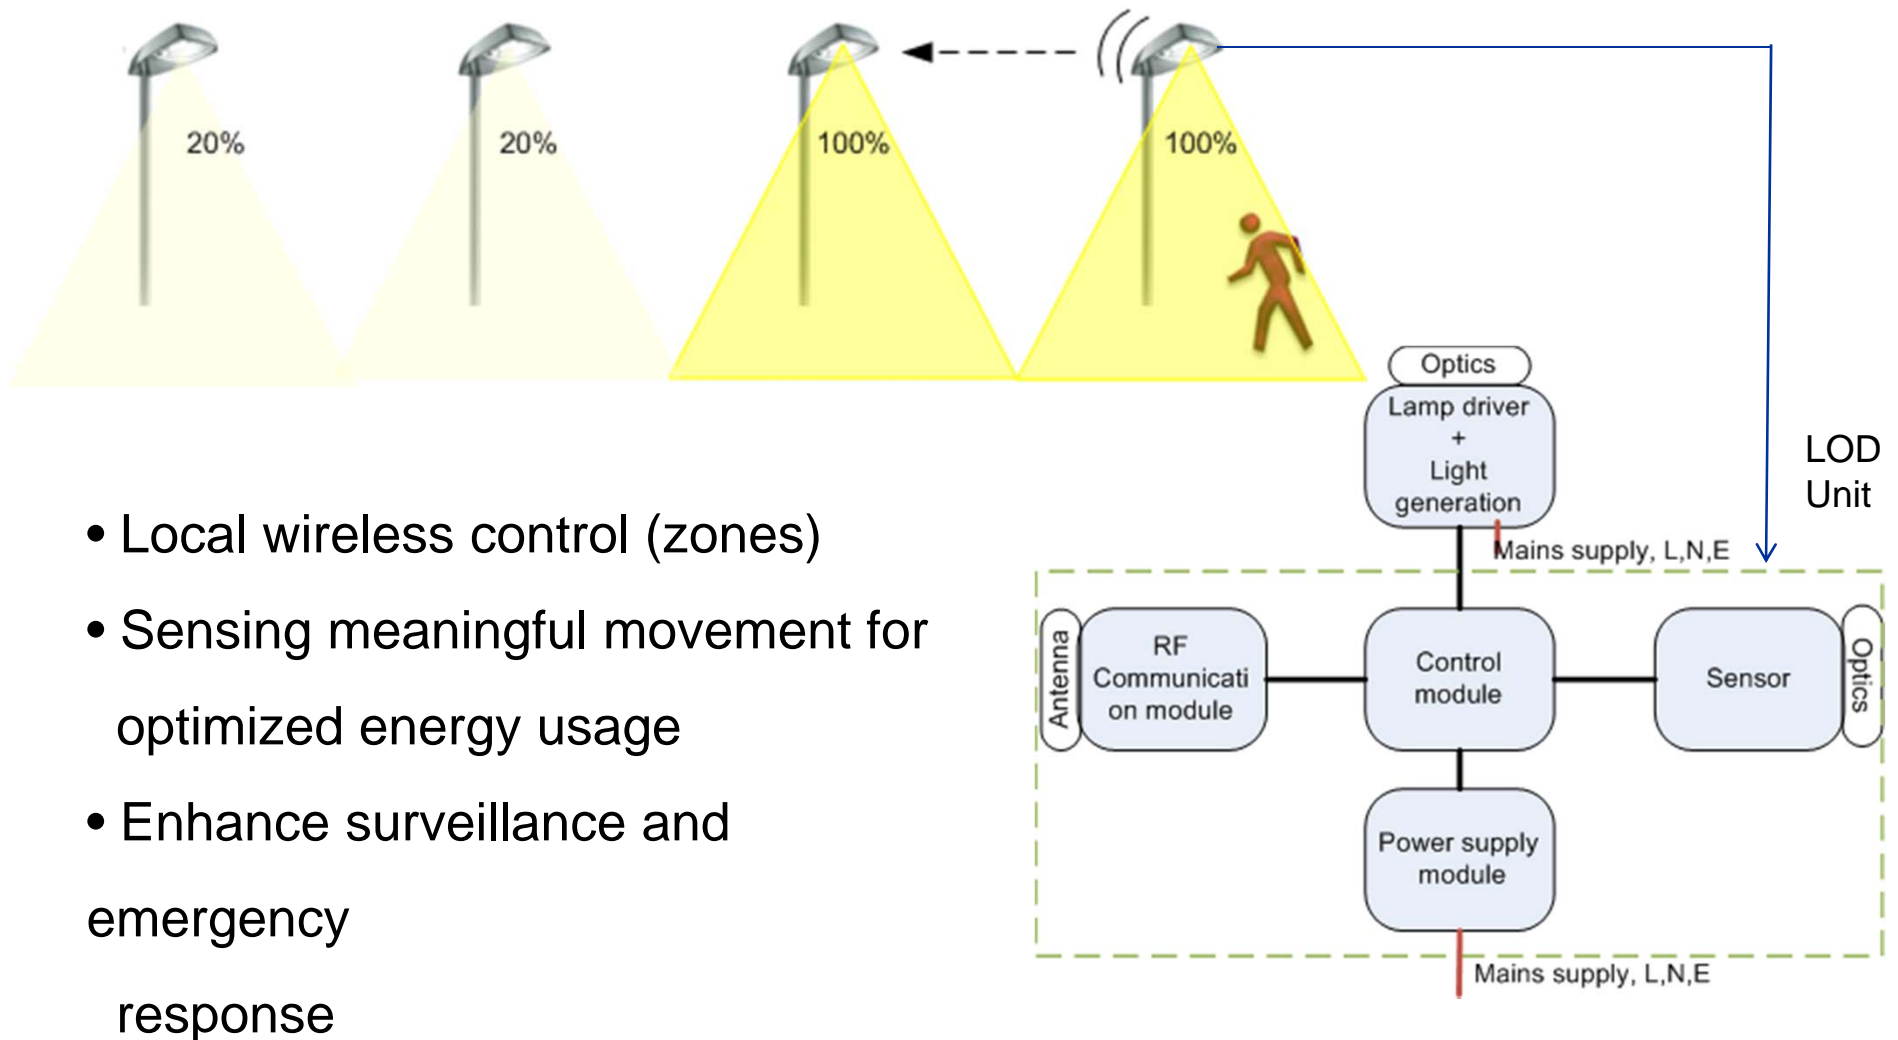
20%

20%

100%

100%

Optics

Lamp driver + Light generation

LOD Unit

Mains supply, L,N,E

Antenna

RF Communication module

Control module

Sensor

Optics

Power supply module

Mains supply, L,N,E

• Local wireless control (zones)

• Sensing meaningful movement for optimized energy usage

• Enhance surveillance and emergency response